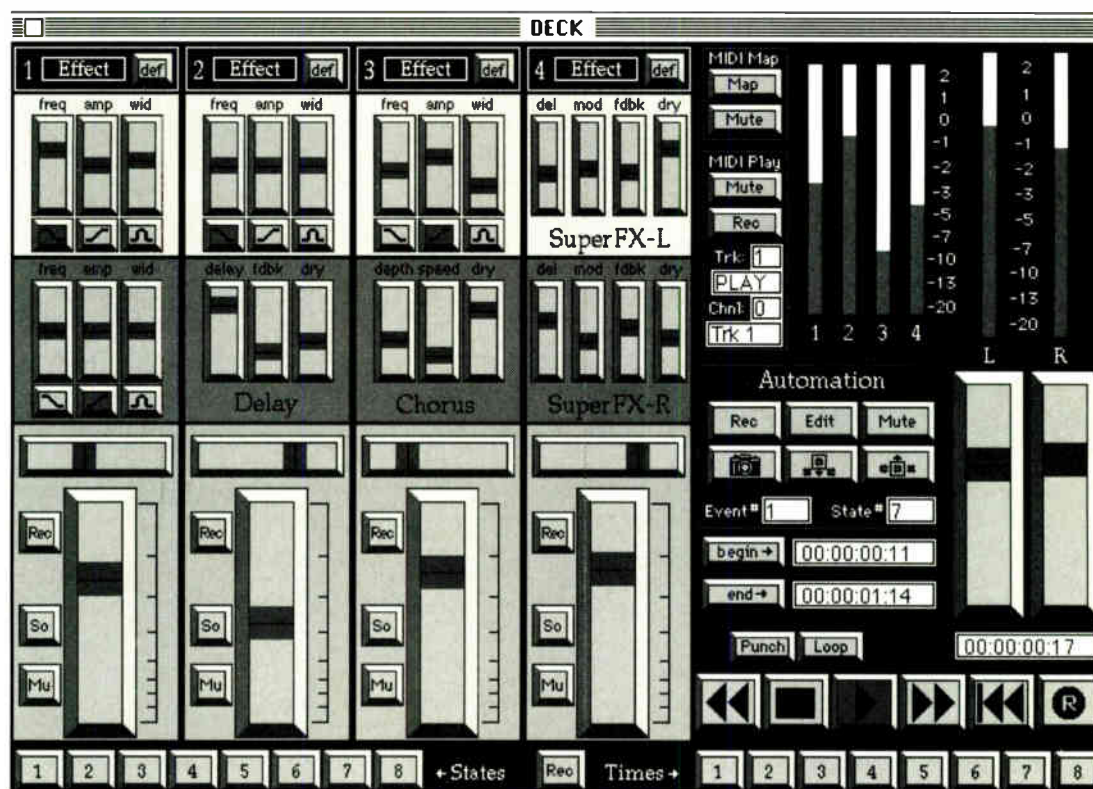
DECK

1 Effect def
2 Effect def
3 Effect def
4 Effect def

freq amp wid
freq amp wid
freq amp wid
del mod fdbk dry

SuperFX-L

freq amp wid
delay fdbk dry
depth speed dry
del mod fdbk dry

Delay
Chorus
SuperFX-R

Rec
So
Mu
Rec
So
Mu
Rec
So
Mu
Rec
So
Mu

MIDI Map
Map
Mute
MIDI Play
Mute
Rec
Trk: 1
PLAY
Chnl: 0
Trk 1

2
1
0
-1
-2
-3
-5
-7
-10
-13
-20
1 2 3 4

2
1
0
-1
-2
-3
-5
-7
-10
-13
-20
L R

Automation
Rec Edit Mute
Event# 1 State# 7
begin → 00:00:00:11
end → 00:00:01:14
Punch Loop
00:00:00:17

R

1 2 3 4 5 6 7 8 ← States Rec Times → 1 2 3 4 5 6 7 8